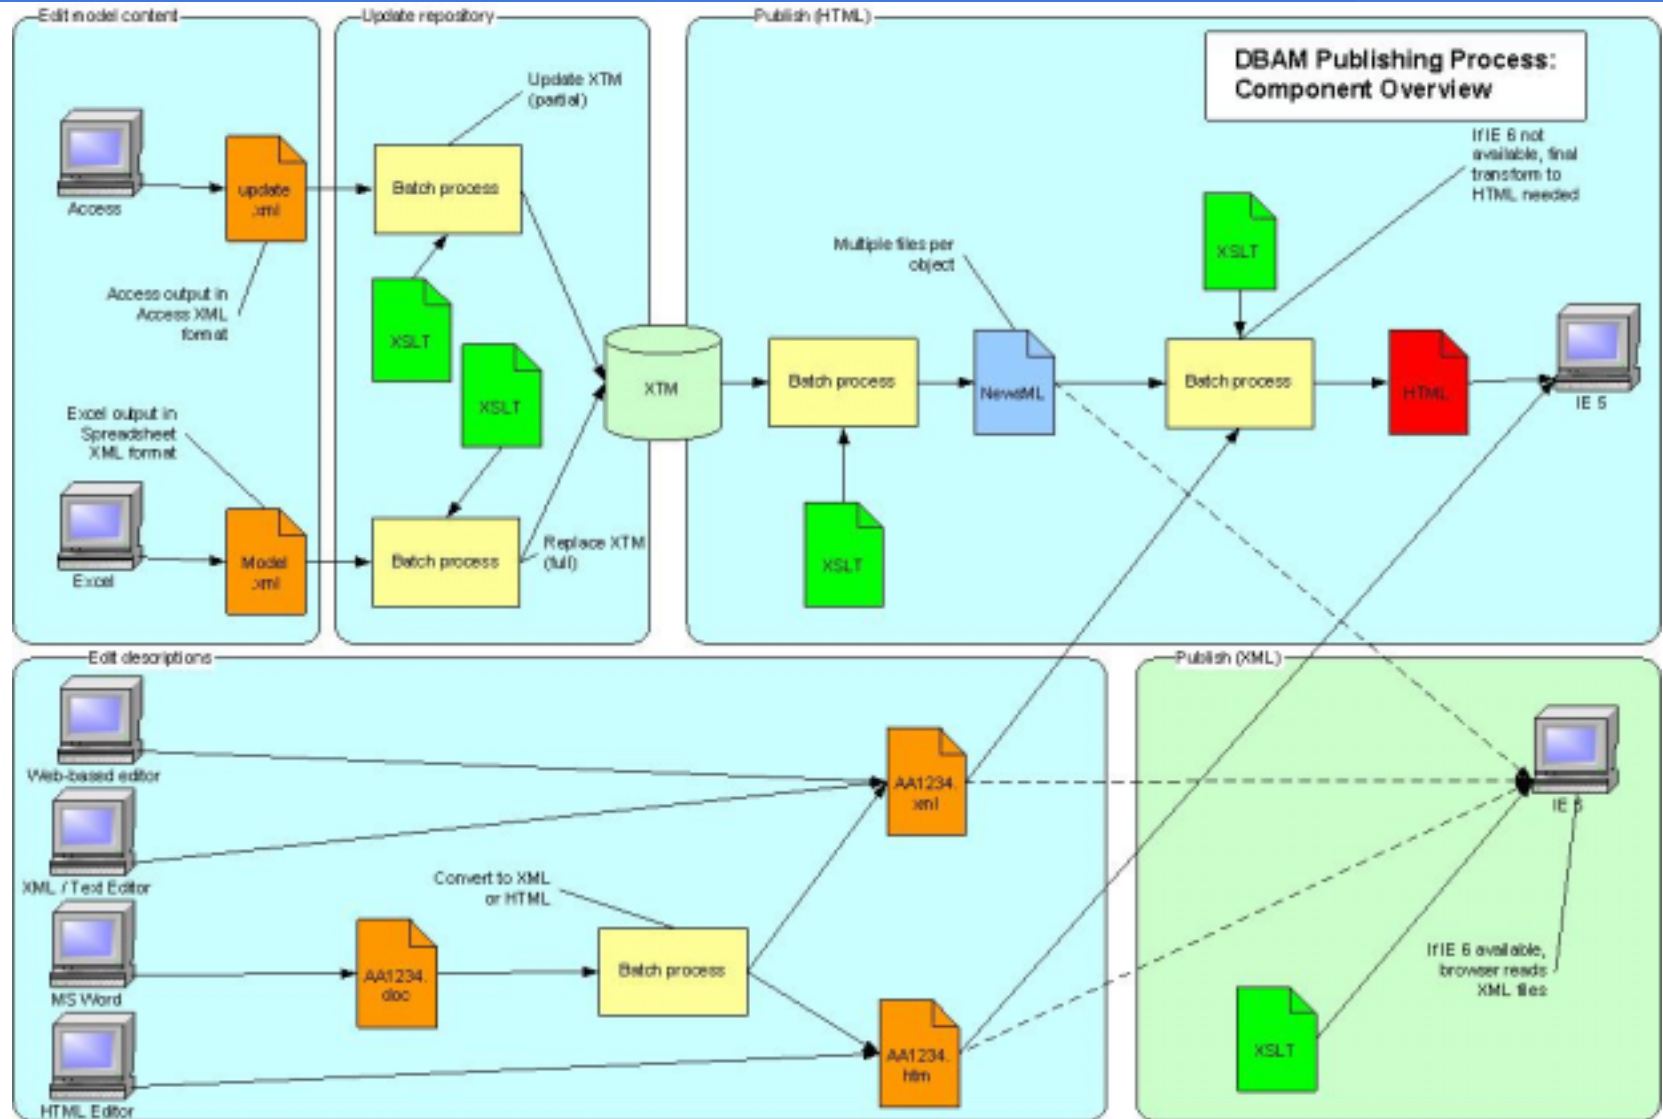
Edit model content

Access

update xml

Access output in Access XML format

Excel output in Spreadsheet XML format

Excel

Model xml

Update repository

Update XTM (partial)

Batch process

XSLT

XSLT

Batch process

Replace XTM (full)

Publish (HTML)

DBAM Publishing Process: Component Overview

XTM

Batch process

XSLT

Multiple files per object

NewsML

XSLT

Batch process

If IE 6 not available, final transform to HTML needed

HTML

IE 5

Edit descriptions

Web-based editor

XML / Text Editor

MS Word

HTML Editor

AA1234.doc

Convert to XML or HTML

Batch process

AA1234.xml

AA1234.htm

Publish (XML)

IE 6

If IE 6 available, browser reads XML files

XSLT